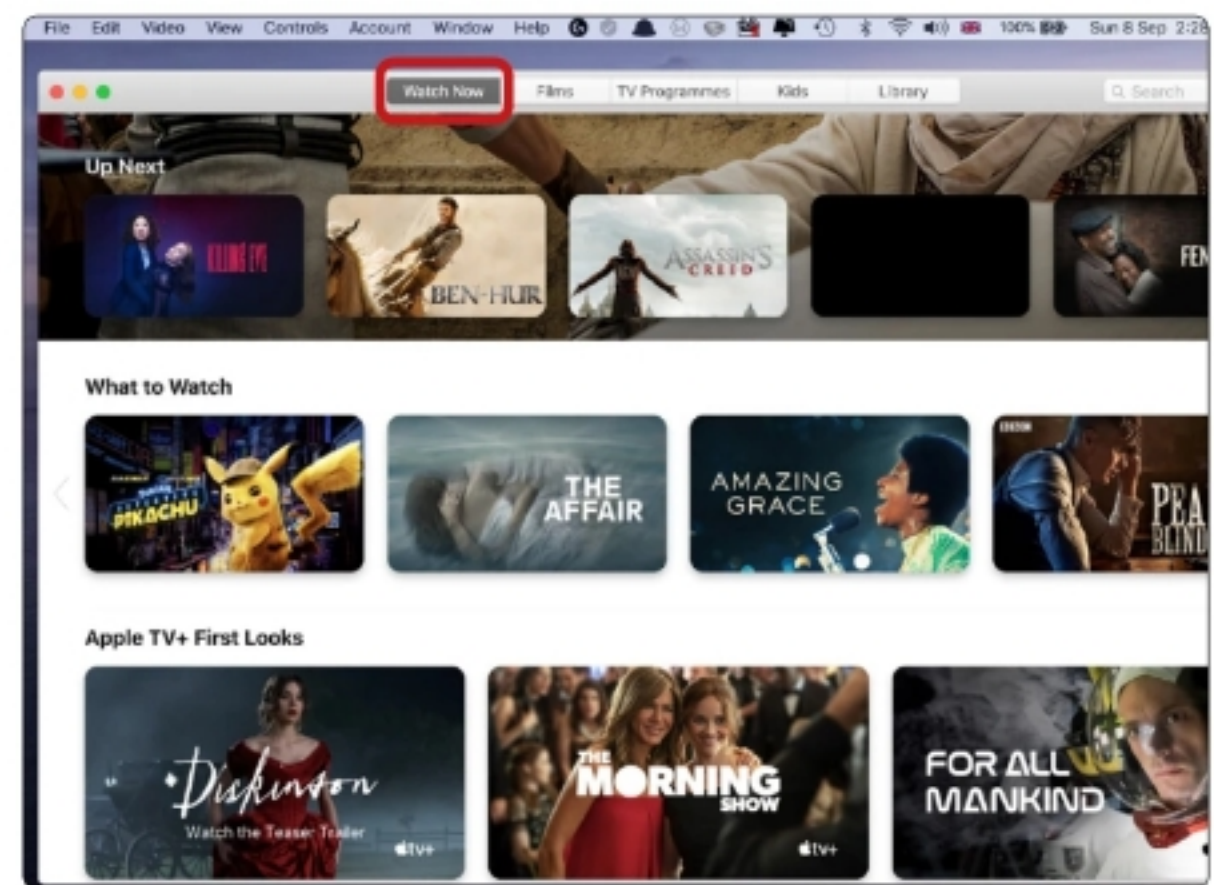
File Edit Video View Controls Account Window Help

100% Sun 8 Sep 2:28

Watch Now Films TV Programmes Kids Library

Search

Up Next

KILLING EVE

BEN-HUR

ASSASSIN'S CREED

FEN

What to Watch

PIKACHU

THE AFFAIR

AMAZING GRACE

BBC

PEA BLIND

Apple TV+ First Looks

Dickinson

Watch the Teaser Trailer

tv+

THE MORNING SHOW

tv+

FOR ALL MANKIND